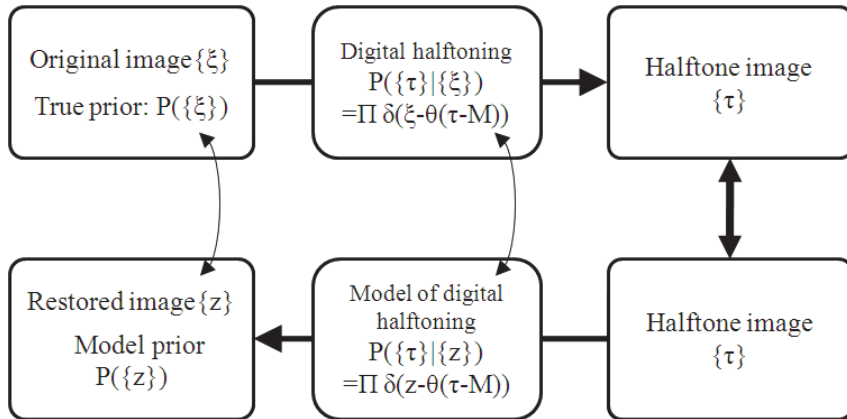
Original image $\{\xi\}$

True prior: $P(\{\xi\})$

Digital halftoning

$P(\{\tau\}|\{\xi\})$

$=\Pi\ \delta(\xi-\theta(\tau-M))$

Halftone image

$\{\tau\}$

Restored image $\{z\}$

Model prior

$P(\{z\})$

Model of digital halftoning

$P(\{\tau\}|\{z\})$

$=\Pi\ \delta(z-\theta(\tau-M))$

Halftone image

$\{\tau\}$